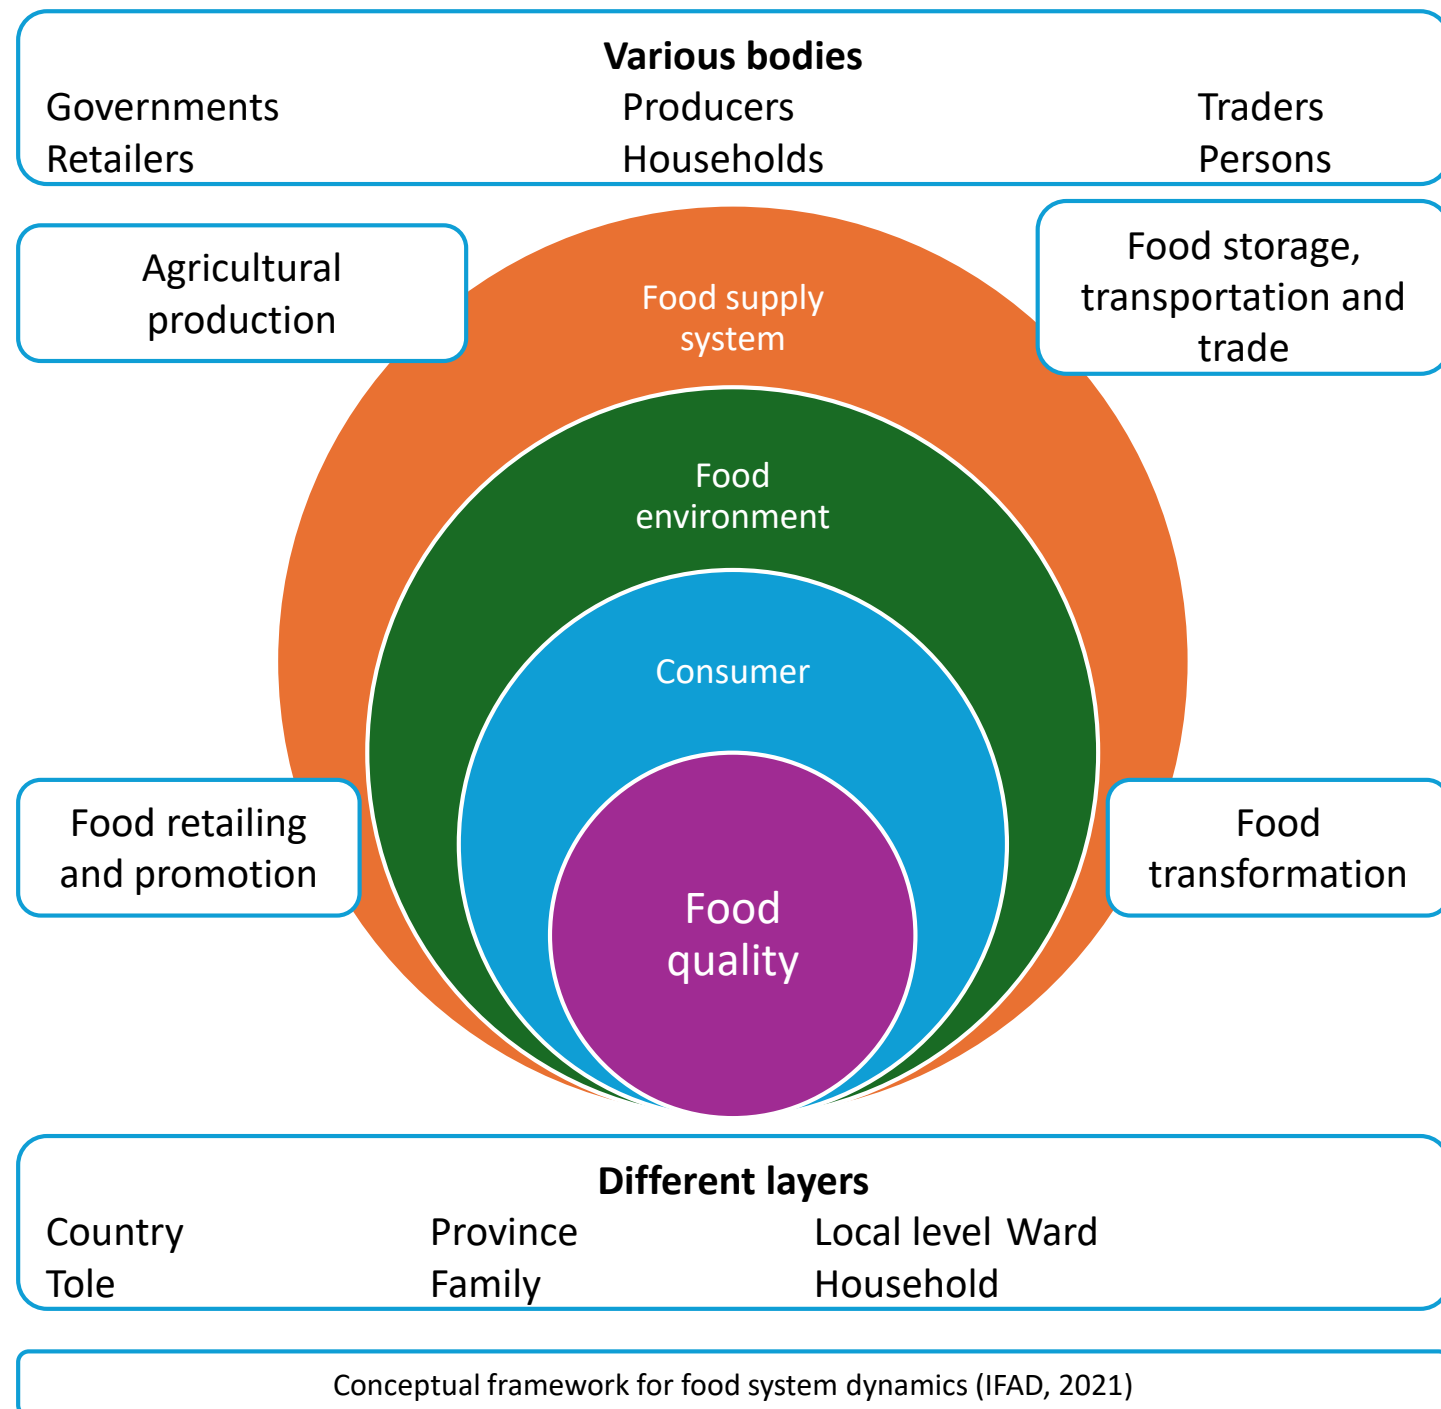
Various bodies
Governments Producers Traders
Retailers Households Persons

Agricultural production

Food supply system

Food storage, transportation and trade

Food environment

Consumer

Food retailing and promotion

Food transformation

Food quality

Different layers
Country Province Local level Ward
Tole Family Household

Conceptual framework for food system dynamics (IFAD, 2021)